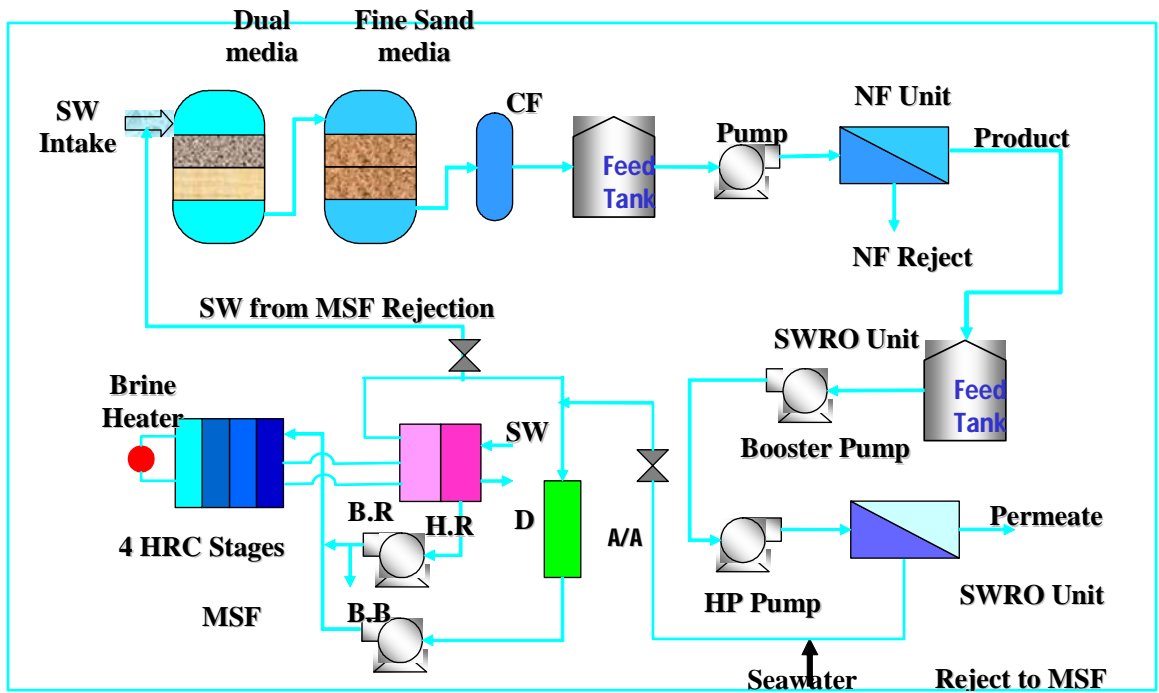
Dual media

Fine Sand media

SW Intake

CF

Feed Tank

Pump

NF Unit

Product

NF Reject

SW from MSF Rejection

SWRO Unit

Feed Tank

Brine Heater

SW

Booster Pump

B.R

H.R

D

A/A

4 HRC Stages

Permeate

HP Pump

SWRO Unit

MSF

B.B

Seawater

Reject to MSF